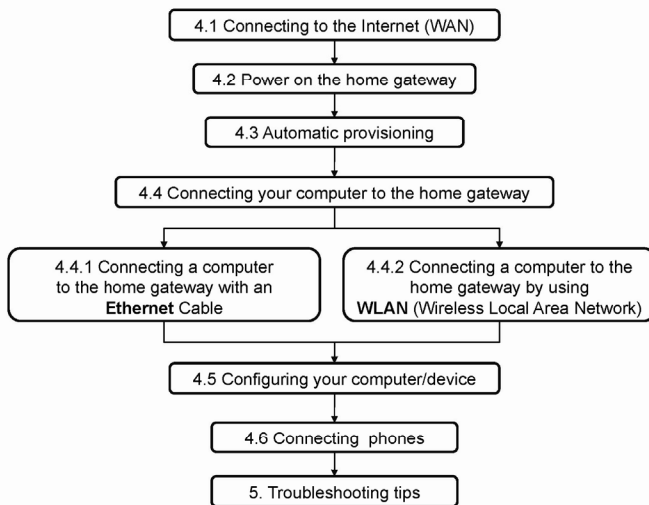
4.1 Connecting to the Internet (WAN)

4.2 Power on the home gateway

4.3 Automatic provisioning

4.4 Connecting your computer to the home gateway

4.4.1 Connecting a computer to the home gateway with an **Ethernet** Cable

4.4.2 Connecting a computer to the home gateway by using **WLAN** (Wireless Local Area Network)

4.5 Configuring your computer/device

4.6 Connecting phones

5. Troubleshooting tips